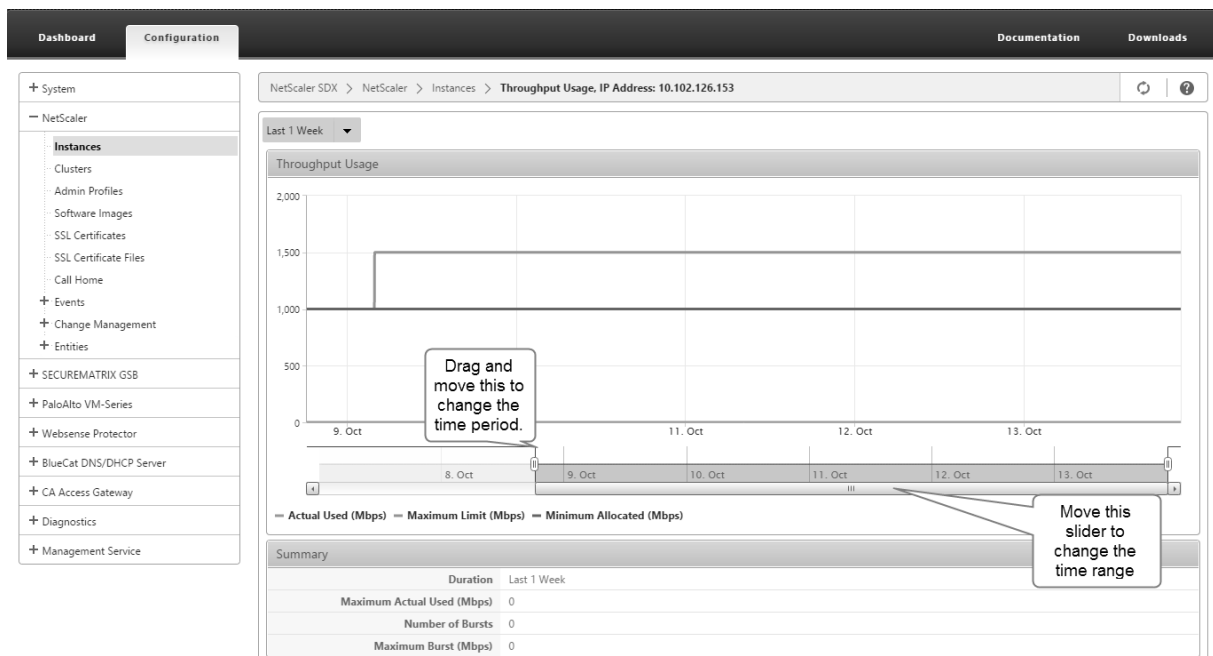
Dashboard Configuration Documentation Downloads

+ System
− NetScaler
Instances
Clusters
Admin Profiles
Software Images
SSL Certificates
SSL Certificate Files
Call Home
+ Events
+ Change Management
+ Entities
+ SECUREMATRIX GSB
+ PaloAlto VM-Series
+ Websense Protector
+ BlueCat DNS/DHCP Server
+ CA Access Gateway
+ Diagnostics
+ Management Service

NetScaler SDX > NetScaler > Instances > Throughput Usage, IP Address: 10.102.126.153

Last 1 Week

Throughput Usage

2,000
1,500
1,000
500
0

9. Oct 11. Oct 12. Oct 13. Oct

Drag and move this to change the time period.

8. Oct 9. Oct 10. Oct 11. Oct 12. Oct 13. Oct

Move this slider to change the time range

— Actual Used (Mbps) — Maximum Limit (Mbps) — Minimum Allocated (Mbps)

Summary

| | |
|---|---|
| Duration | Last 1 Week |
| Maximum Actual Used (Mbps) | 0 |
| Number of Bursts | 0 |
| Maximum Burst (Mbps) | 0 |